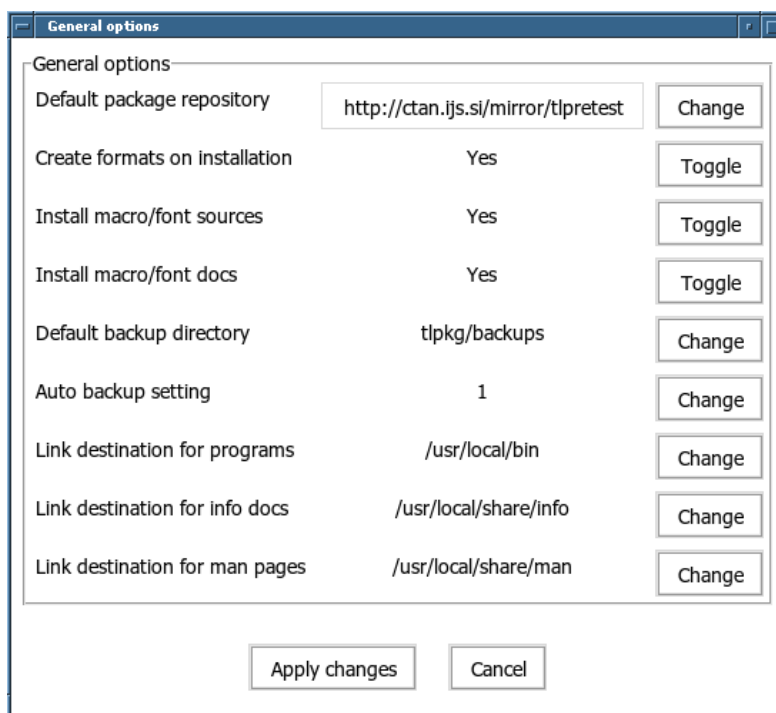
General options

General options

| | | |
|---|---|---|
| Default package repository | http://ctan.ijs.si/mirror/tlpretest | Change |
| Create formats on installation | Yes | Toggle |
| Install macro/font sources | Yes | Toggle |
| Install macro/font docs | Yes | Toggle |
| Default backup directory | tlpkg/backups | Change |
| Auto backup setting | 1 | Change |
| Link destination for programs | /usr/local/bin | Change |
| Link destination for info docs | /usr/local/share/info | Change |
| Link destination for man pages | /usr/local/share/man | Change |

Apply changes Cancel